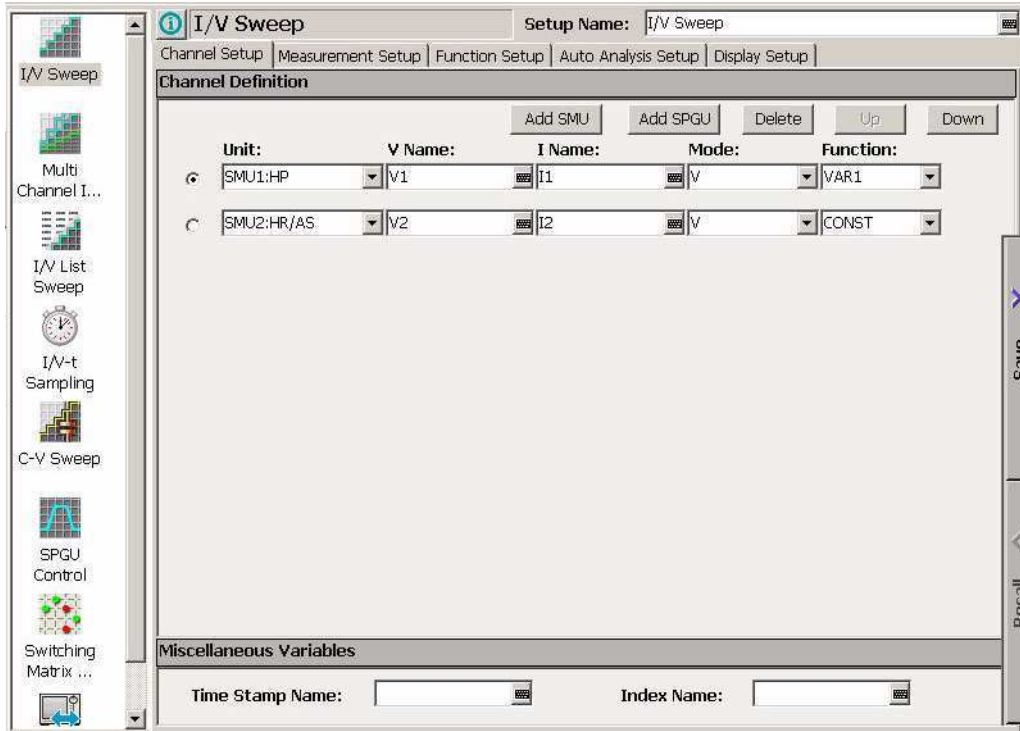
I/V Sweep

Multi Channel I...

I/V List Sweep

I/V-t Sampling

C-V Sweep

SPGU Control

Switching Matrix ...

I/V Sweep

Setup Name: I/V Sweep

Channel Setup | Measurement Setup | Function Setup | Auto Analysis Setup | Display Setup

Channel Definition

Add SMU  Add SPGU  Delete  Up  Down

| Unit: | V Name: | I Name: | Mode: | Function: |
|---|---|---|---|---|
| SMU1:HP | V1 | I1 | V | VAR1 |
| SMU2:HR/AS | V2 | I2 | V | CONST |

Setup

Recall

Miscellaneous Variables

Time Stamp Name:

Index Name: